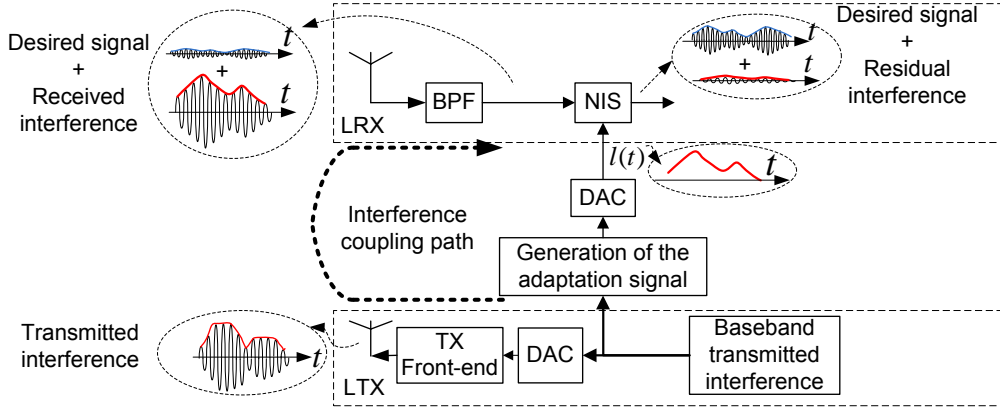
Desired signal
+
Received interference

$t$
+
$t$

BPF

NIS

LRX

$t$
+
$t$

Desired signal
+
Residual interference

$l(t)$

$t$

DAC

Interference coupling path

Generation of the adaptation signal

Transmitted interference

$t$

LTX

TX Front-end

DAC

Baseband transmitted interference